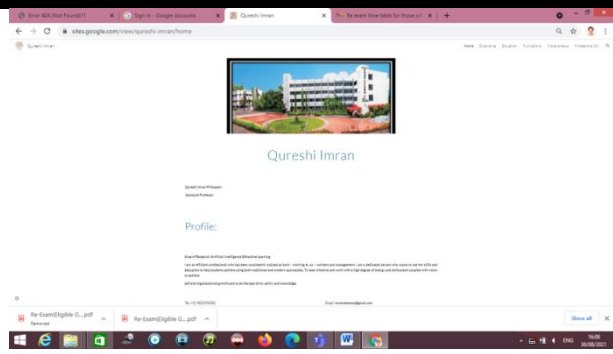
Error 404 (Not Found)!!1 | Sign in – Google Accounts | Qureshi Imran | Re-exam time table for those w... | +

sites.google.com/view/qureshi-imran/home

Qureshi Imran

Home | Academia | Education | Publications | Presentations | Professional Ed...

Qureshi Imran

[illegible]

Assistant Professor

Profile:

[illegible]

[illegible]

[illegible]

Tel: +91 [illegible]

Email: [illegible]@gmail.com

Re-Exam(Eligible G....pdf
Removed

Re-Exam(Eligible G....pdf

Show all

ENG

16:08
30/08/2021